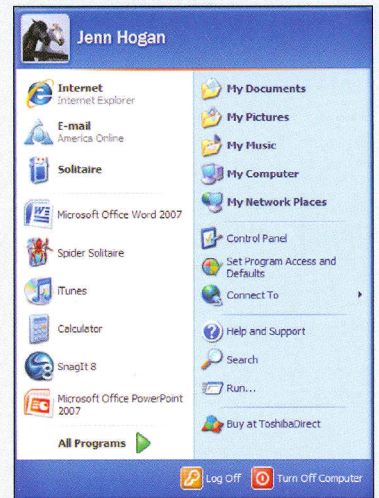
Jenn Hogan

Internet
Internet Explorer

E-mail
America Online

Solitaire

Microsoft Office Word 2007

Spider Solitaire

iTunes

Calculator

SnagIt 8

Microsoft Office PowerPoint 2007

All Programs

My Documents

My Pictures

My Music

My Computer

My Network Places

Control Panel

Set Program Access and Defaults

Connect To

Help and Support

Search

Run...

Buy at ToshibaDirect

Log Off

Turn Off Computer